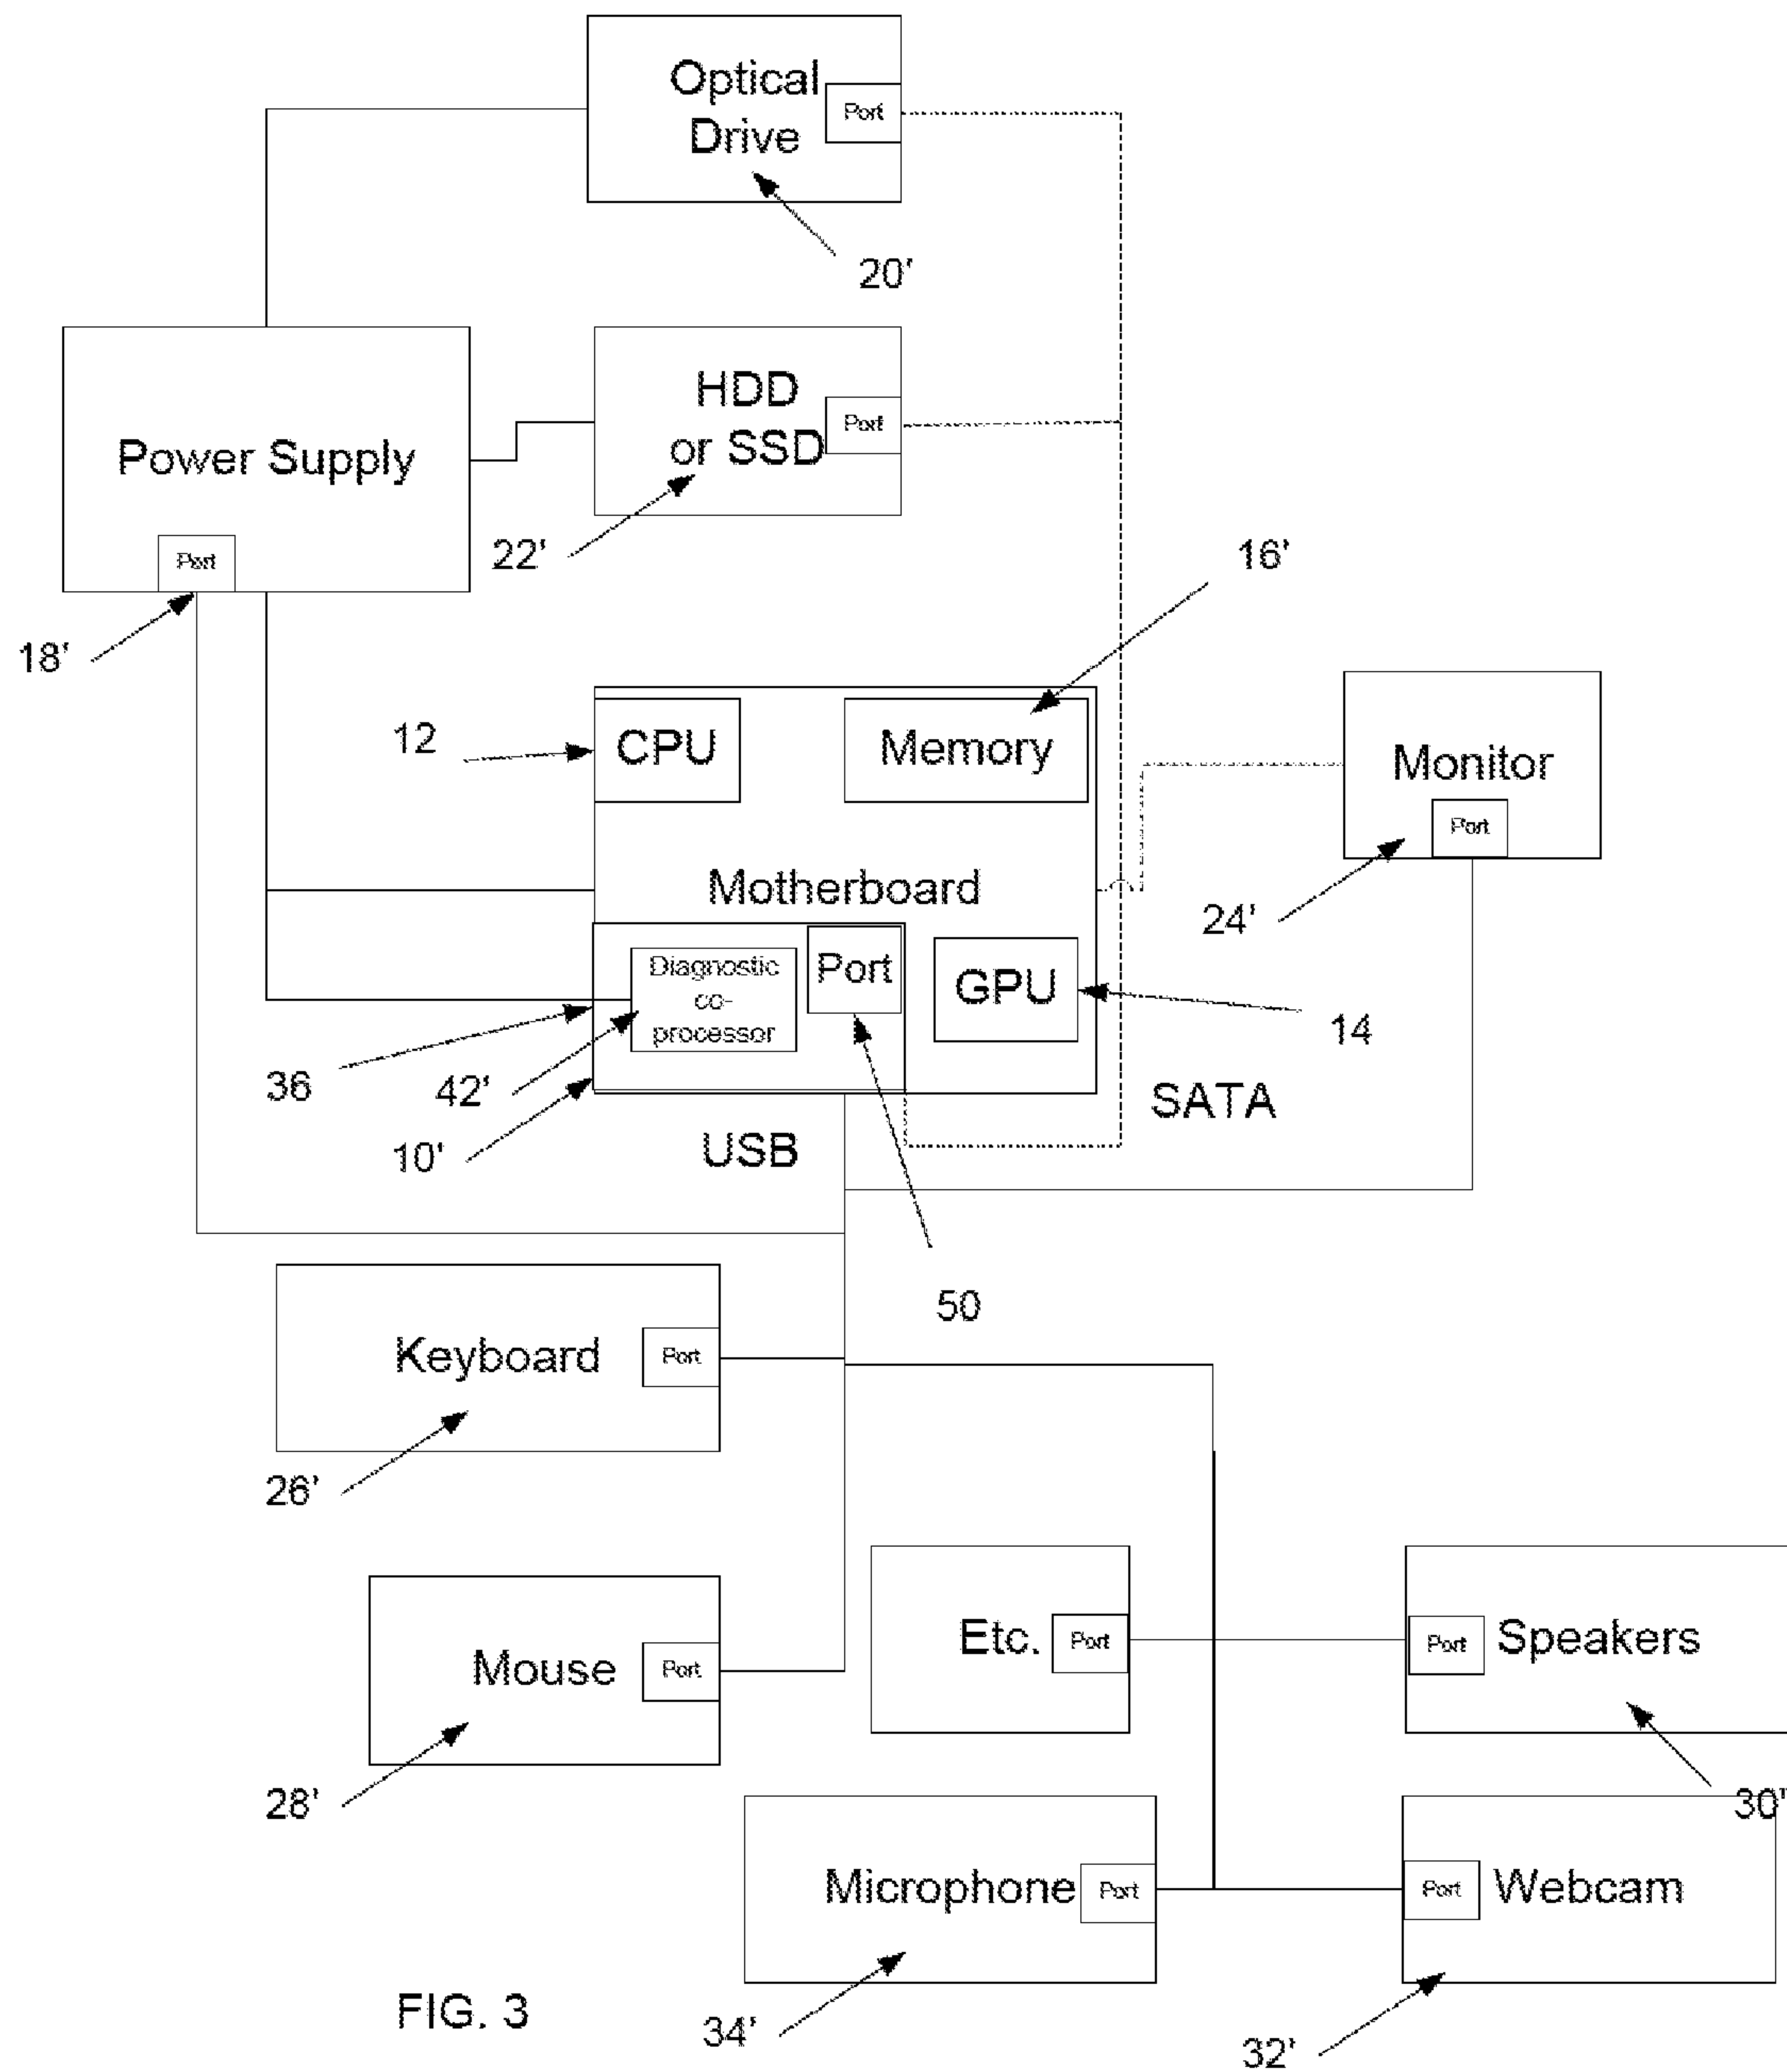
Optical Drive

Port

20'

Power Supply

Port

HDD or SSD

Port

22'

18'

16'

12

CPU

Memory

Monitor

Port

Motherboard

24'

Diagnostic co-processor

Port

GPU

14

36

42'

10'

USB

SATA

50

Keyboard

Port

26'

Mouse

Port

28'

Etc.

Port

Port

Speakers

30'

Microphone

Port

Port

Webcam

FIG. 3

34'

32'